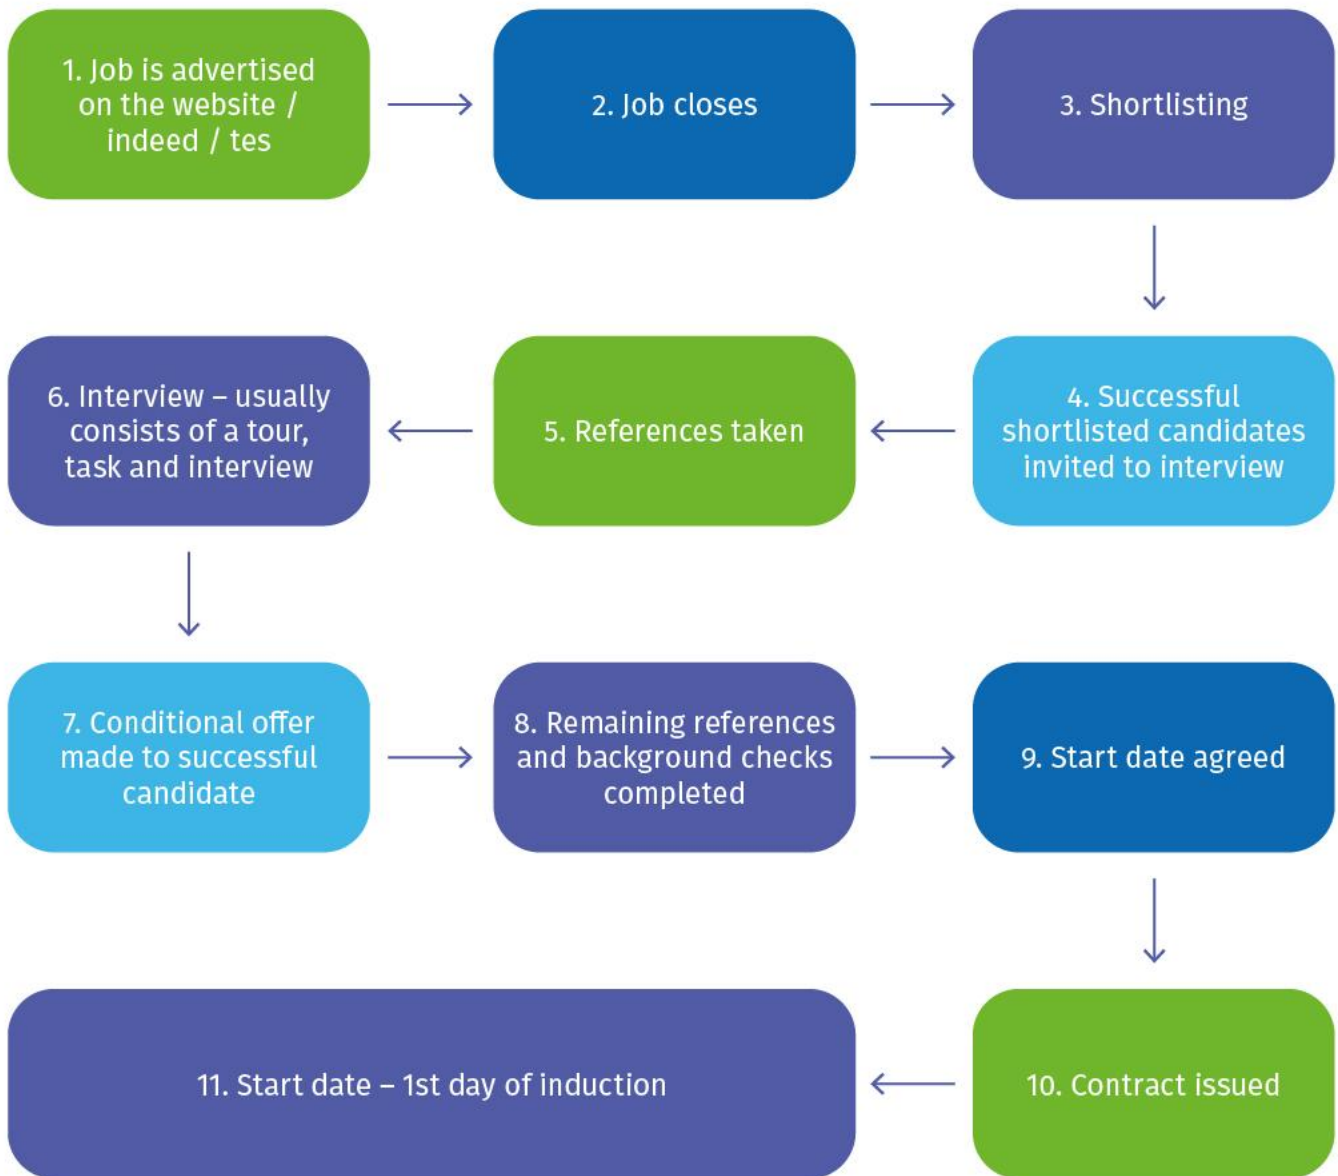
1. Job is advertised on the website / indeed / tes

2. Job closes

3. Shortlisting

4. Successful shortlisted candidates invited to interview

5. References taken

6. Interview – usually consists of a tour, task and interview

7. Conditional offer made to successful candidate

8. Remaining references and background checks completed

9. Start date agreed

10. Contract issued

11. Start date – 1st day of induction